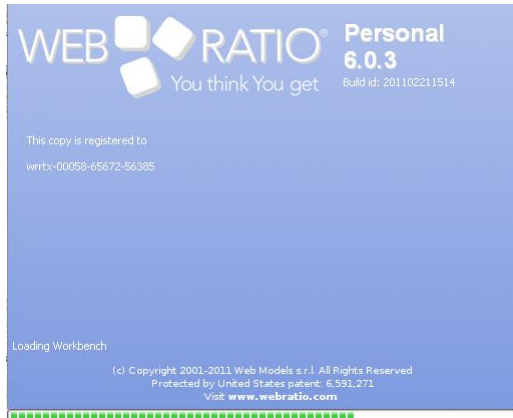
WEB RATIO®
You think You get

Personal
6.0.3
Build id: 201102211514

This copy is registered to

wrrtx-00058-65672-56385

Loading Workbench

(c) Copyright 2001-2011 Web Models s.r.l. All Rights Reserved
Protected by United States patent: 6,591,271
Visit www.webratio.com